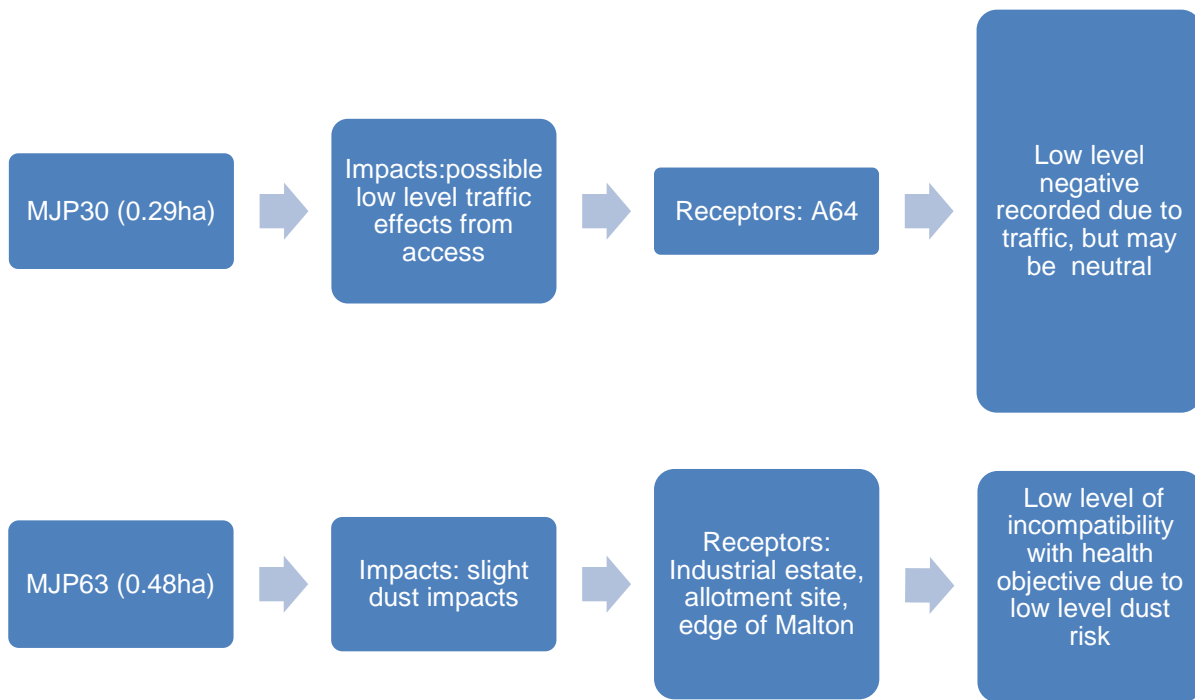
MJP30 (0.29ha)

Impacts:possible low level traffic effects from access

Receptors: A64

Low level negative recorded due to traffic, but may be neutral

MJP63 (0.48ha)

Impacts: slight dust impacts

Receptors: Industrial estate, allotment site, edge of Malton

Low level of incompatibility with health objective due to low level dust risk